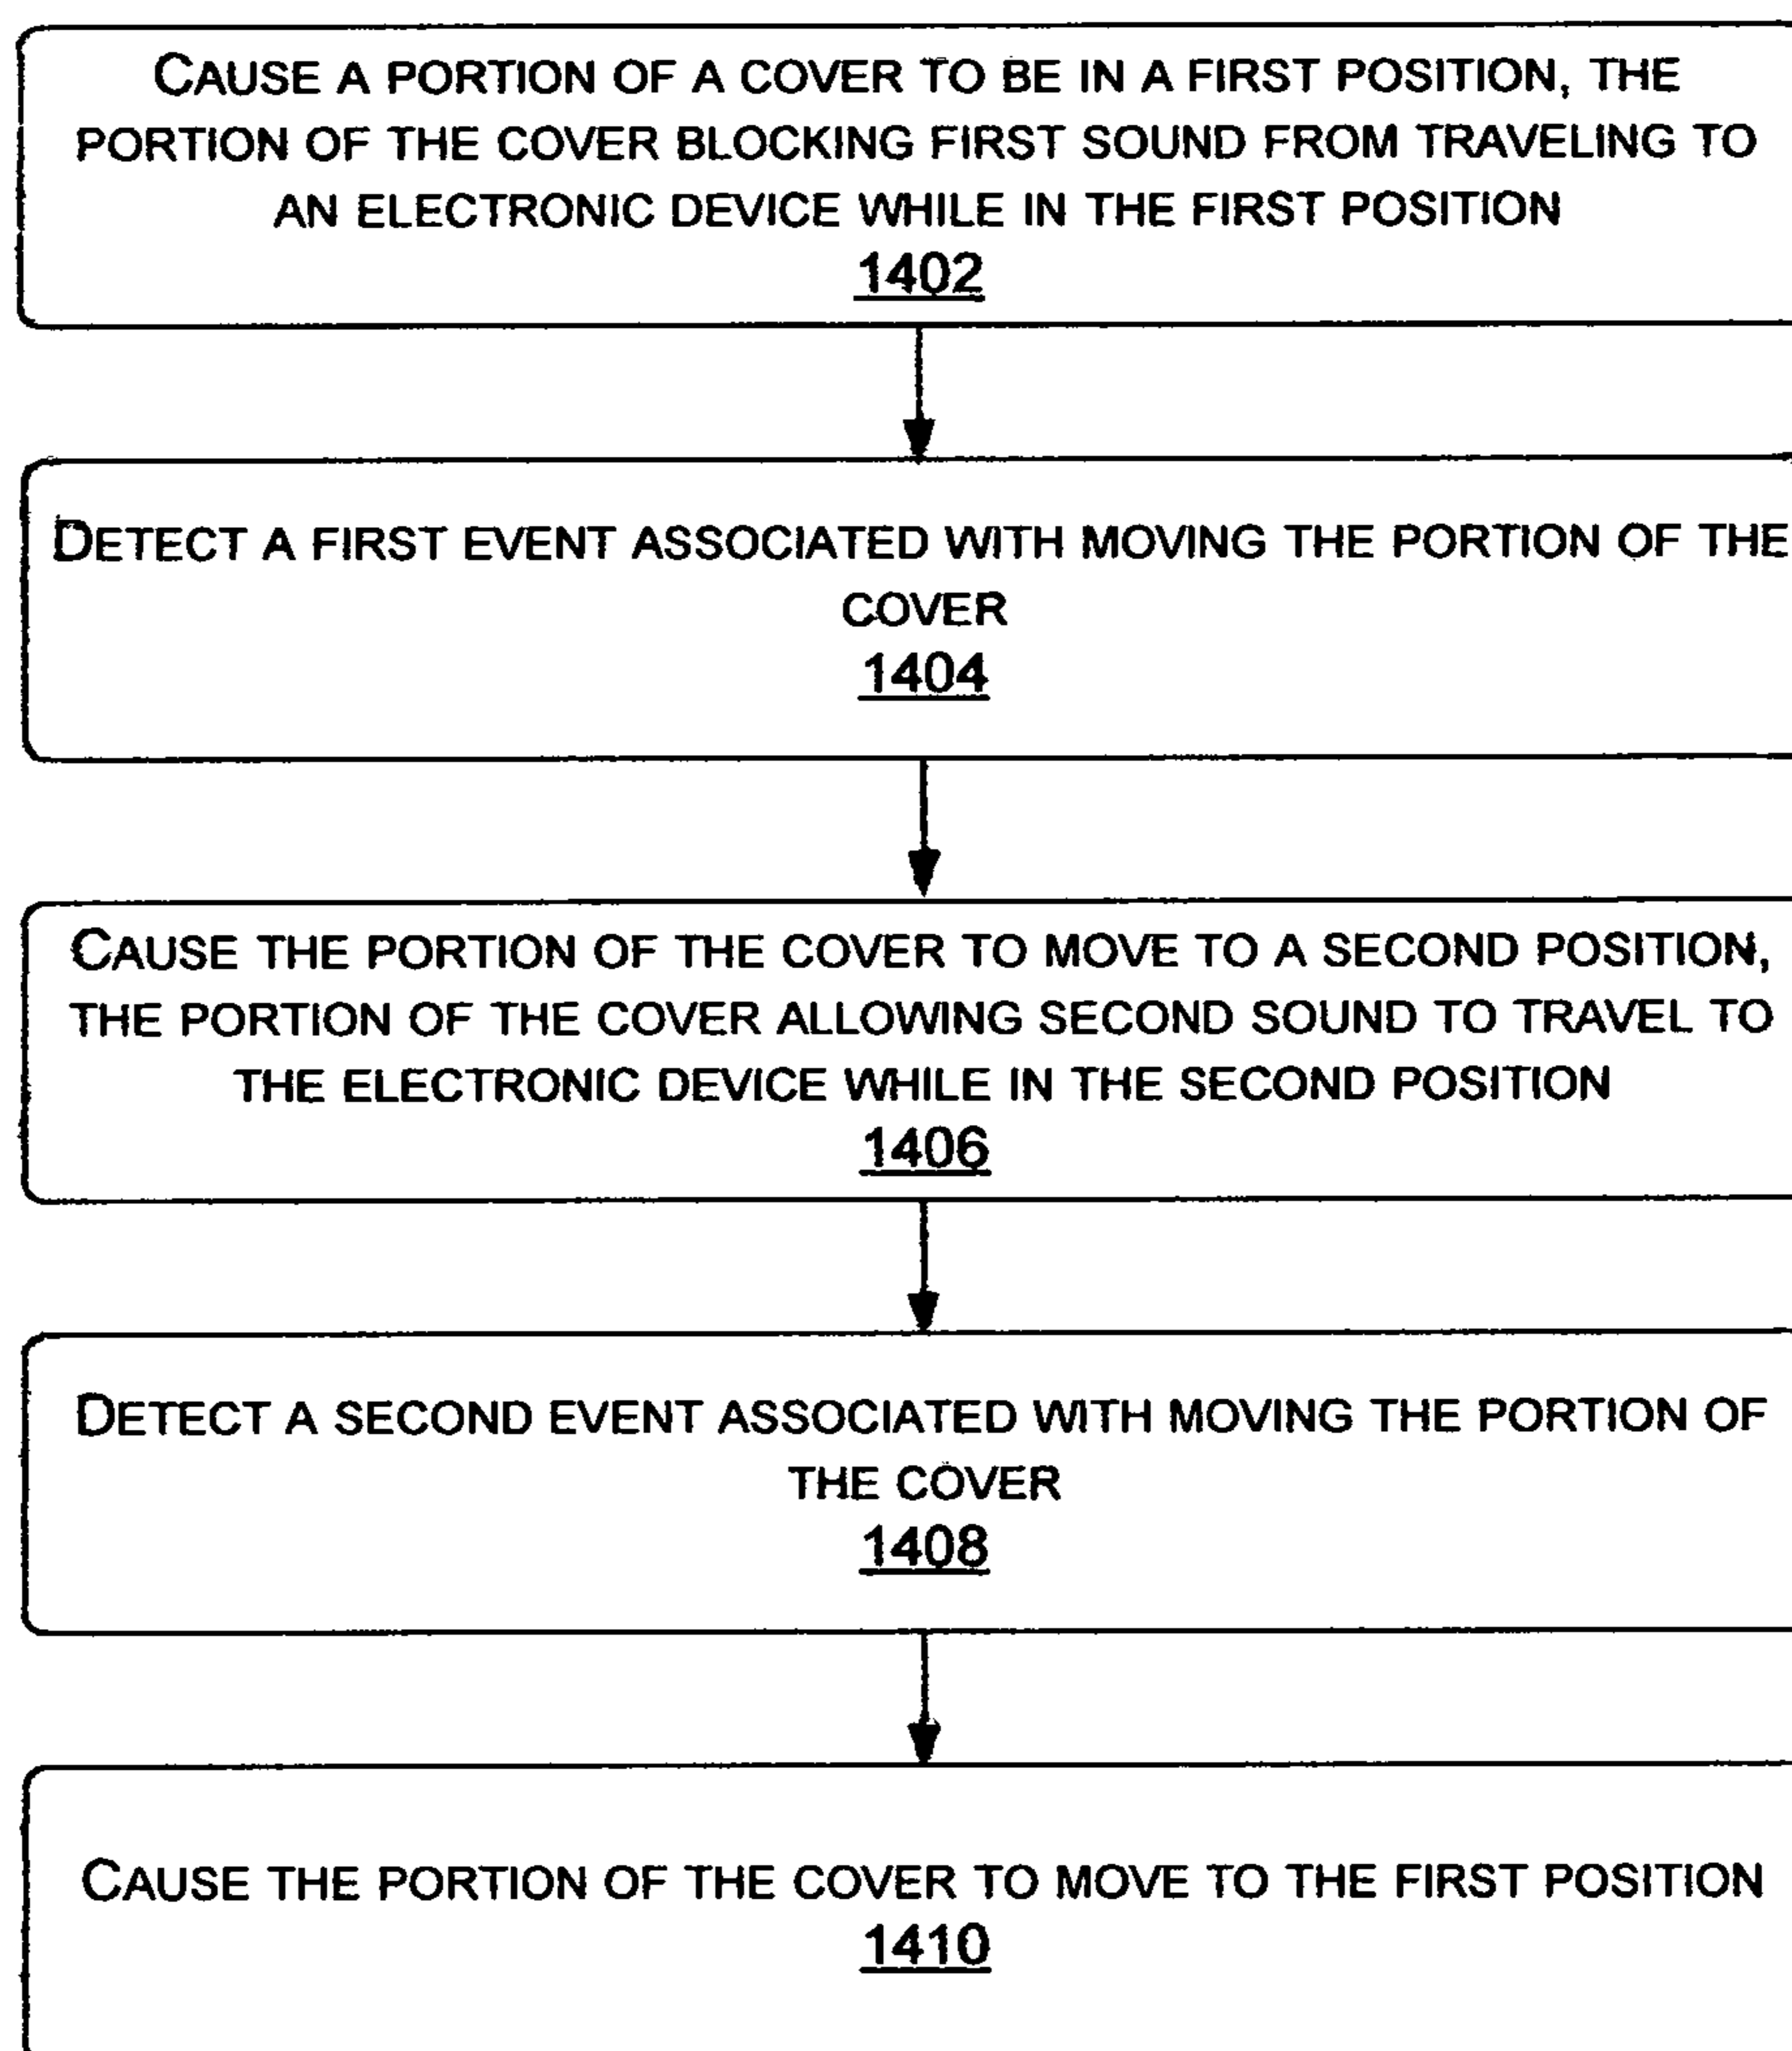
CAUSE A PORTION OF A COVER TO BE IN A FIRST POSITION, THE PORTION OF THE COVER BLOCKING FIRST SOUND FROM TRAVELING TO AN ELECTRONIC DEVICE WHILE IN THE FIRST POSITION
1402

DETECT A FIRST EVENT ASSOCIATED WITH MOVING THE PORTION OF THE COVER
1404

CAUSE THE PORTION OF THE COVER TO MOVE TO A SECOND POSITION, THE PORTION OF THE COVER ALLOWING SECOND SOUND TO TRAVEL TO THE ELECTRONIC DEVICE WHILE IN THE SECOND POSITION
1406

DETECT A SECOND EVENT ASSOCIATED WITH MOVING THE PORTION OF THE COVER
1408

CAUSE THE PORTION OF THE COVER TO MOVE TO THE FIRST POSITION
1410